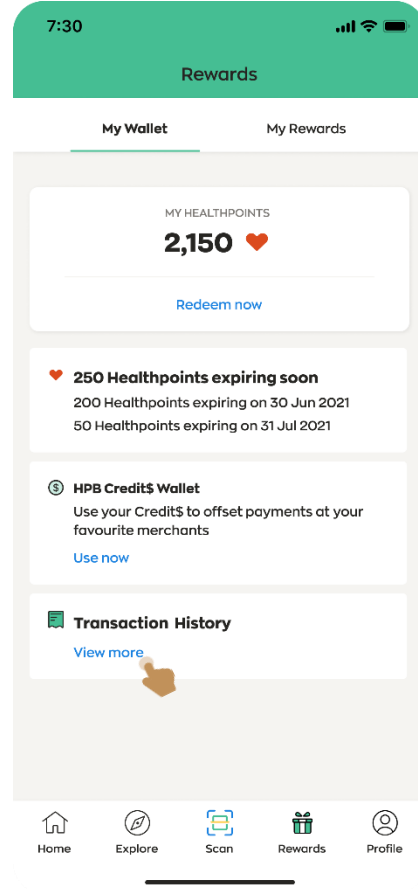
7:30

Rewards

My Wallet

My Rewards

MY HEALTHPOINTS

2,150

Redeem now

250 Healthpoints expiring soon

200 Healthpoints expiring on 30 Jun 2021

50 Healthpoints expiring on 31 Jul 2021

HPB Credit$ Wallet

Use your Credit$ to offset payments at your favourite merchants

Use now

Transaction History

View more

Home

Explore

Scan

Rewards

Profile